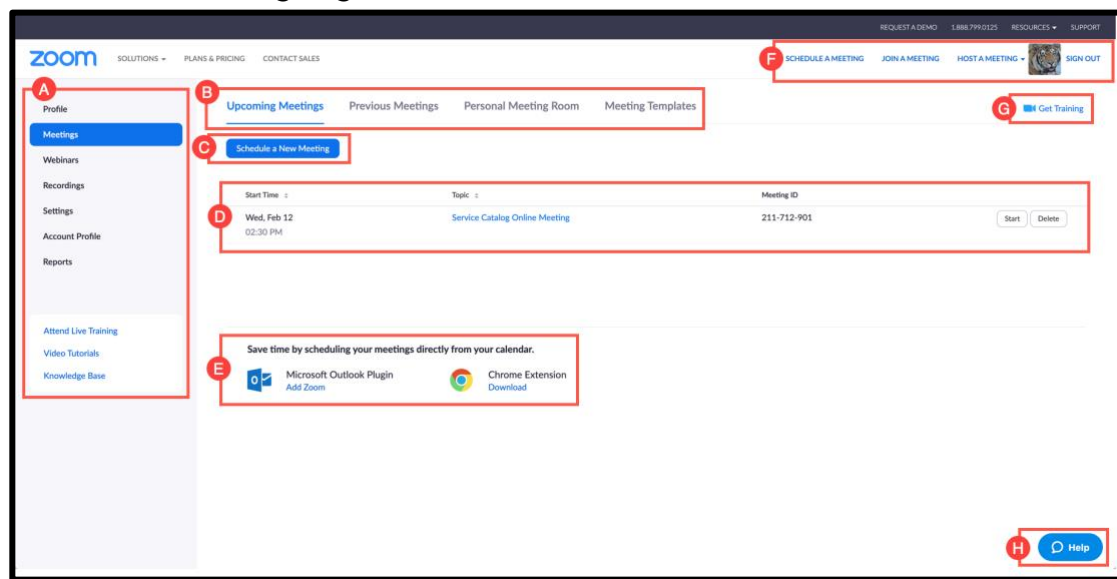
REQUEST A DEMO 1.888.799.0125 RESOURCES ▾ SUPPORT

zoom SOLUTIONS ▾ PLANS & PRICING CONTACT SALES

F SCHEDULE A MEETING JOIN A MEETING HOST A MEETING ▾ SIGN OUT

A
Profile
Meetings
Webinars
Recordings
Settings
Account Profile
Reports

Attend Live Training
Video Tutorials
Knowledge Base

B Upcoming Meetings Previous Meetings Personal Meeting Room Meeting Templates

G Get Training

C Schedule a New Meeting

D
| Start Time | Topic | Meeting ID | |
|---|---|---|---|
| Wed, Feb 12 02:30 PM | Service Catalog Online Meeting | 211-712-901 | Start Delete |

E Save time by scheduling your meetings directly from your calendar.
Microsoft Outlook Plugin
Add Zoom
Chrome Extension
Download

H Help